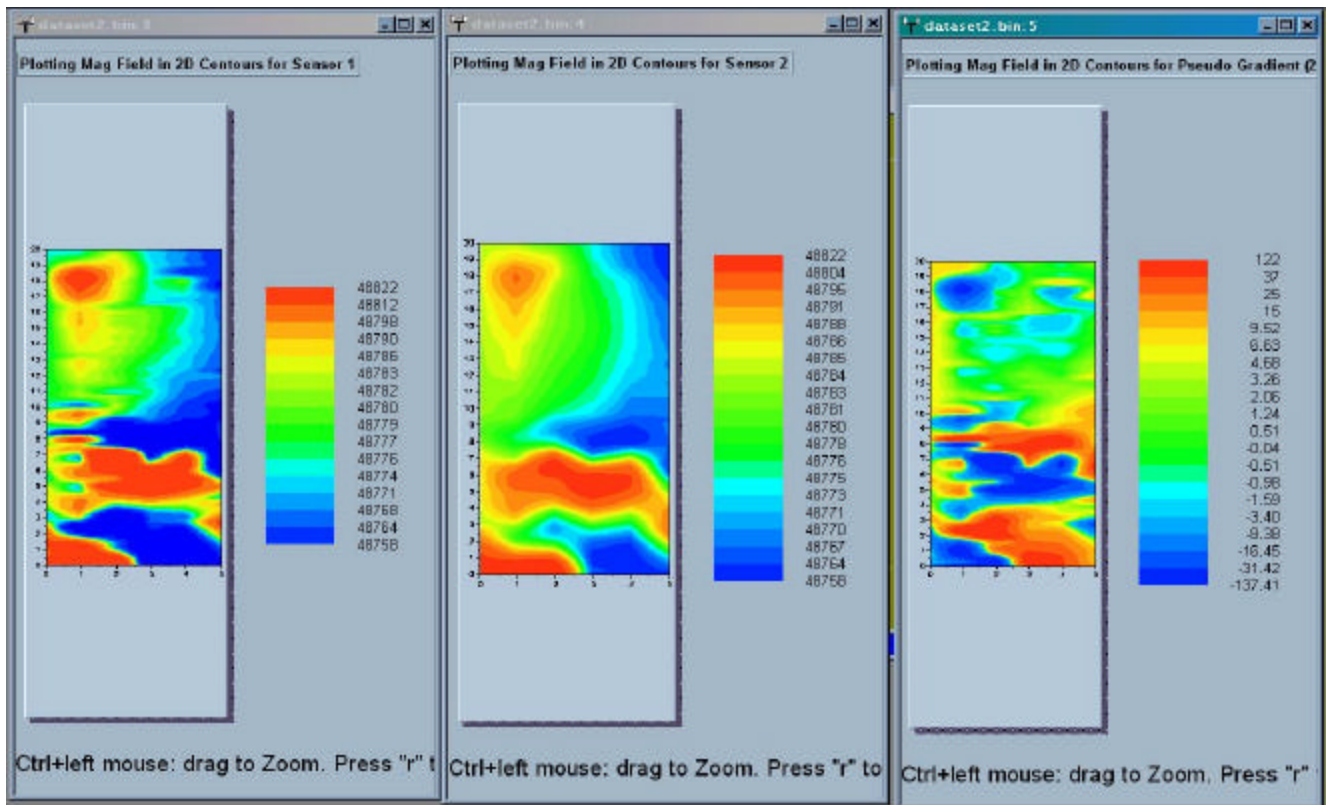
dataset2.bin: 3

Plotting Mag Field in 2D Contours for Sensor 1

48822
48812
48798
48790
48786
48783
48782
48780
48779
48777
48776
48774
48771
48768
48764
48758

Ctrl+left mouse: drag to Zoom. Press "r" t

dataset2.bin: 4

Plotting Mag Field in 2D Contours for Sensor 2

48822
48804
48795
48791
48788
48786
48785
48784
48783
48781
48780
48778
48776
48775
48773
48771
48770
48767
48764
48758

Ctrl+left mouse: drag to Zoom. Press "r" to

dataset2.bin: 5

Plotting Mag Field in 2D Contours for Pseudo Gradient (2

122
37
25
15
9.52
6.63
4.68
3.26
2.06
1.24
0.51
-0.04
-0.51
-0.98
-1.59
-3.40
-8.38
-16.45
-31.42
-137.41

Ctrl+left mouse: drag to Zoom. Press "r"